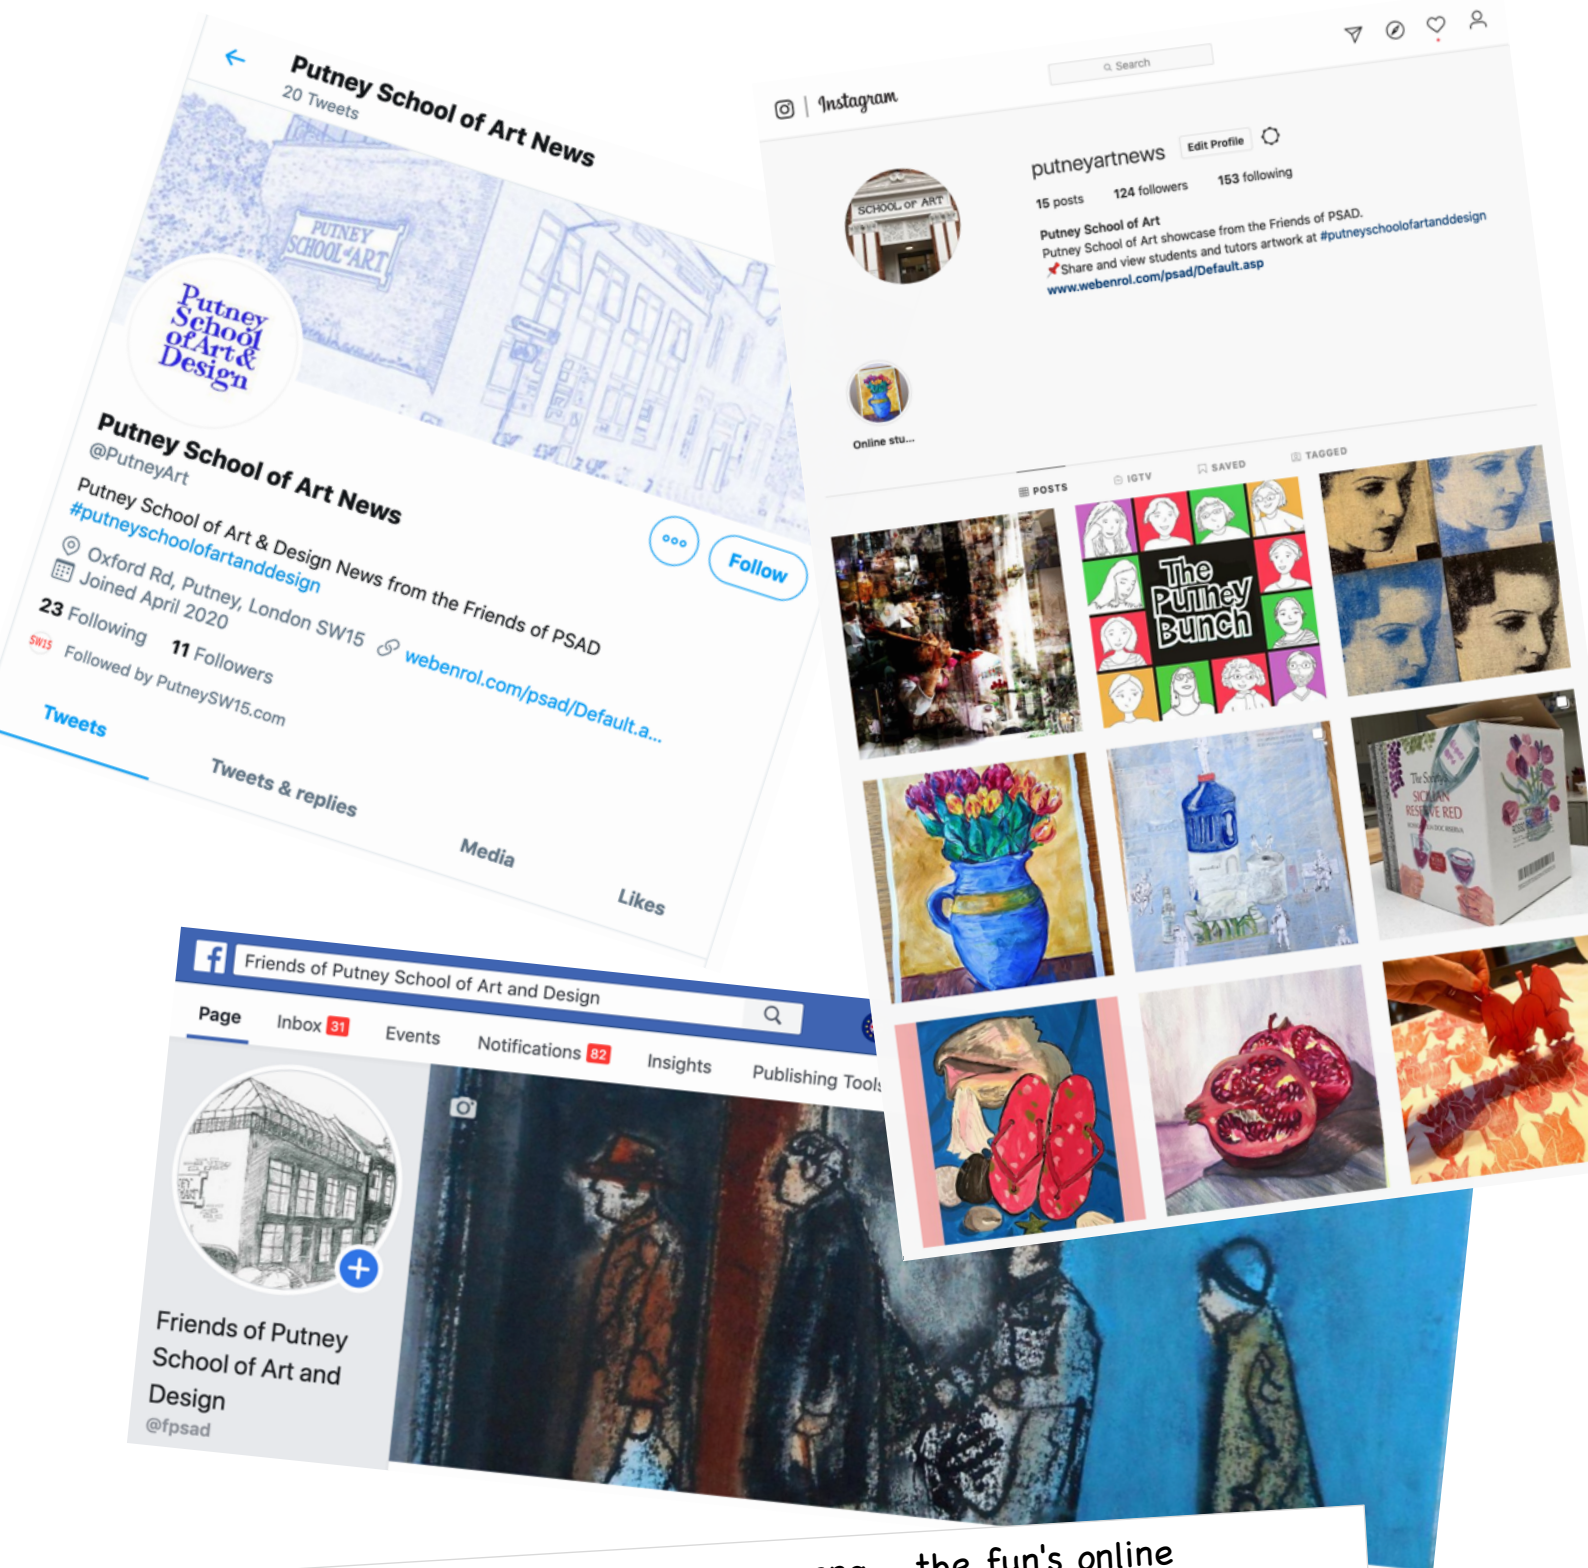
Putney School of Art News
20 Tweets

PUTNEY SCHOOL of ART

Putney School of Art & Design

Putney School of Art News
@PutneyArt
Putney School of Art & Design News from the Friends of PSAD #putneyschoolofartanddesign
Oxford Rd, Putney, London SW15 webenrol.com/psad/Default.a...
Joined April 2020
23 Following 11 Followers
Followed by PutneySW15.com

Follow

Tweets
Tweets & replies
Media
Likes

Instagram
Search
putneyartnews Edit Profile
15 posts 124 followers 153 following
Putney School of Art
Putney School of Art showcase from the Friends of PSAD.
Putney School of Art Share and view students and tutors artwork at #putneyschoolofartanddesign
📌Share and view students and tutors artwork at
www.webenrol.com/psad/Default.asp

SCHOOL of ART

Online stu...

POSTS IGTV SAVED TAGGED

The Putney Bunch

Friends of Putney School of Art and Design
Page Inbox 31 Events Notifications 82 Insights Publishing Tools

Friends of Putney School of Art and Design
@fpsad

the fun's online